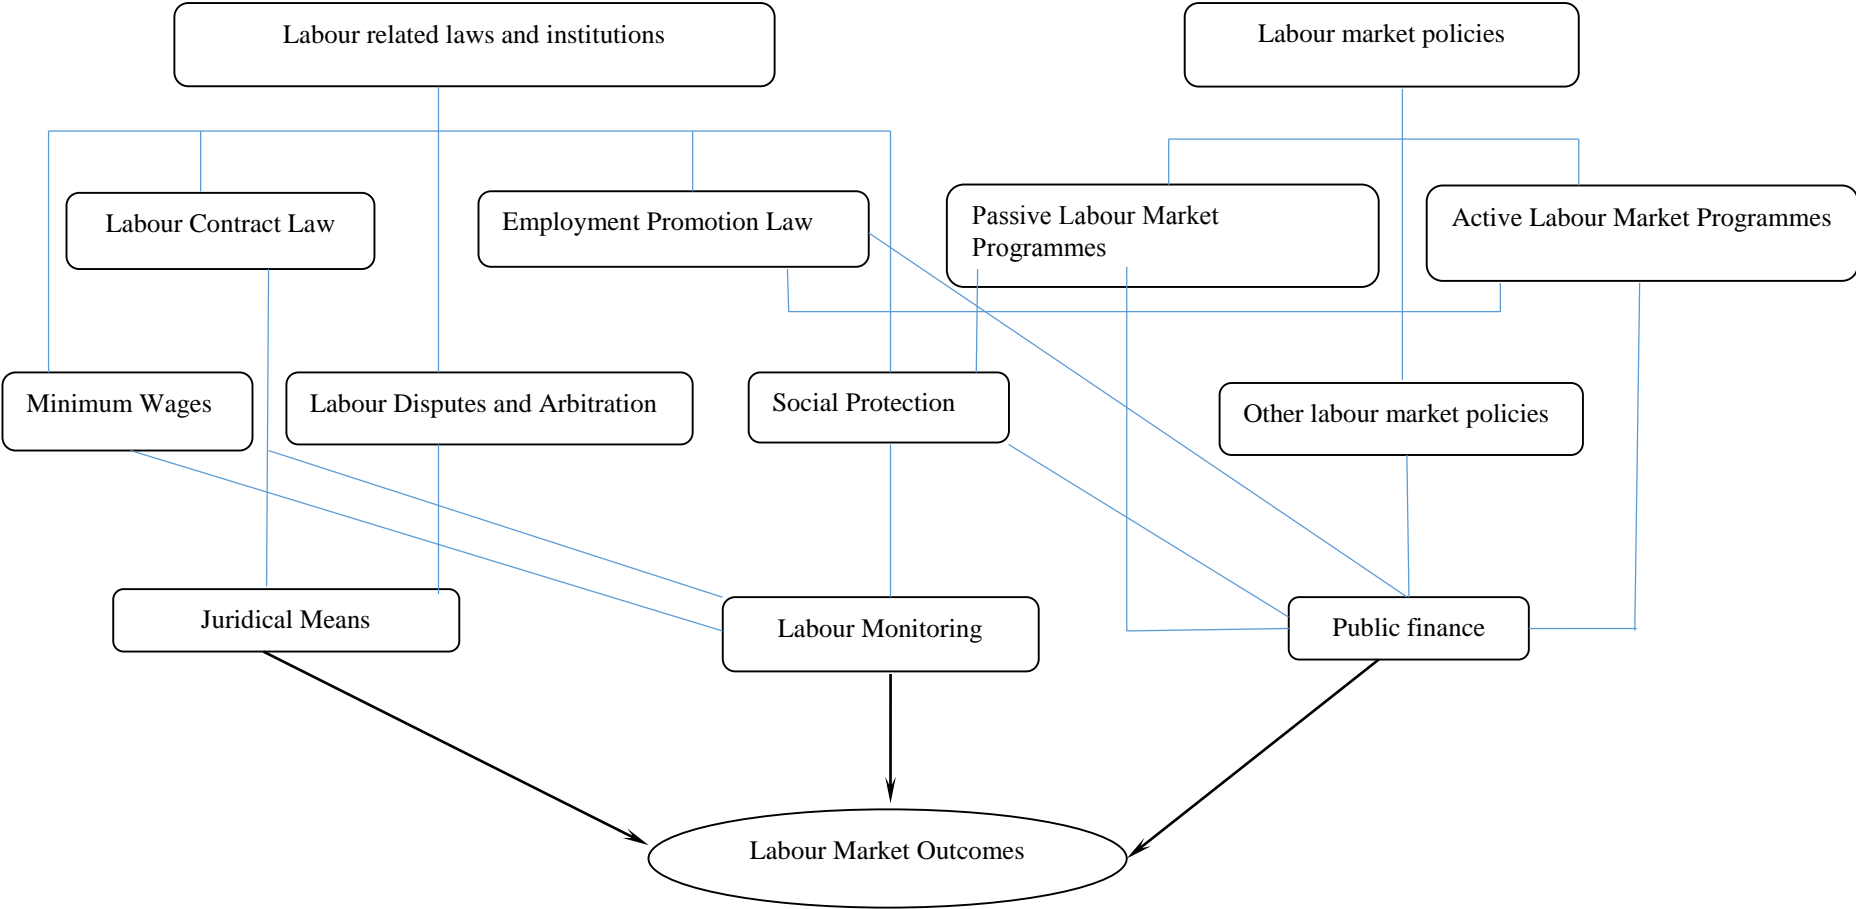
Labour related laws and institutions

Labour market policies

Labour Contract Law

Employment Promotion Law

Passive Labour Market Programmes

Active Labour Market Programmes

Minimum Wages

Labour Disputes and Arbitration

Social Protection

Other labour market policies

Juridical Means

Labour Monitoring

Public finance

Labour Market Outcomes